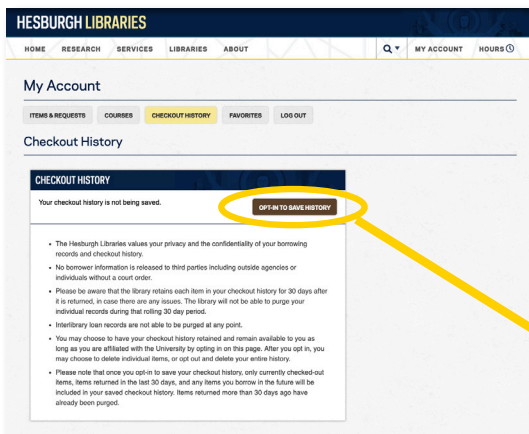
HESBURGH LIBRARIES

HOME RESEARCH SERVICES LIBRARIES ABOUT

MY ACCOUNT HOURS

My Account

ITEMS & REQUESTS COURSES CHECKOUT HISTORY FAVORITES LOG OUT

Checkout History

CHECKOUT HISTORY

Your checkout history is not being saved.

OPT-IN TO SAVE HISTORY

- The Hesburgh Libraries values your privacy and the confidentiality of your borrowing records and checkout history.
- No borrower information is released to third parties including outside agencies or individuals without a court order.
- Please be aware that the library retains each item in your checkout history for 30 days after it is returned, in case there are any issues. The library will not be able to purge your individual records during that rolling 30 day period.
- Interlibrary loan records are not able to be purged at any point.
- You may choose to have your checkout history retained and remain available to you as long as you are affiliated with the University by opting in on this page. After you opt in, you may choose to delete individual items, or opt out and delete your entire history.
- Please note that once you opt-in to save your checkout history, only currently checked-out items, items returned in the last 30 days, and any items you borrow in the future will be included in your saved checkout history. Items returned more than 30 days ago have already been purged.